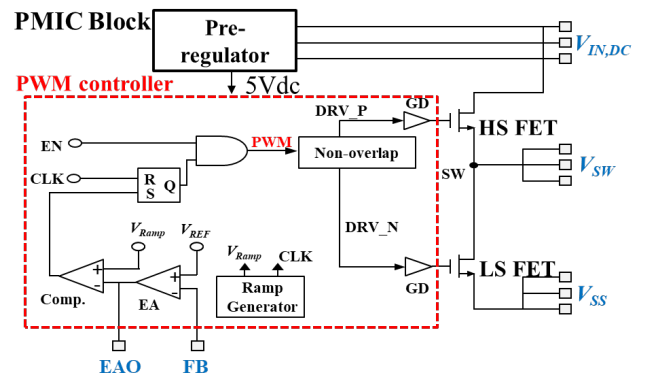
PMIC Block

Pre-regulator

$V_{IN,DC}$

5Vdc

PWM controller

DRV_P

GD

HS FET

EN

PWM

Non-overlap

CLK

R

S

Q

SW

$V_{SW}$

$V_{Ramp}$

$V_{REF}$

DRV_N

+

-

+

-

$V_{Ramp}$

CLK

Comp.

EA

Ramp Generator

GD

LS FET

$V_{SS}$

EAO

FB